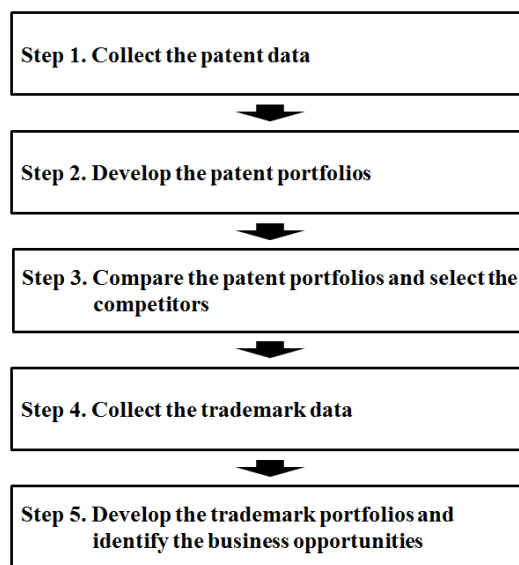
Step 1. Collect the patent data

Step 2. Develop the patent portfolios

Step 3. Compare the patent portfolios and select the competitors

Step 4. Collect the trademark data

Step 5. Develop the trademark portfolios and identify the business opportunities